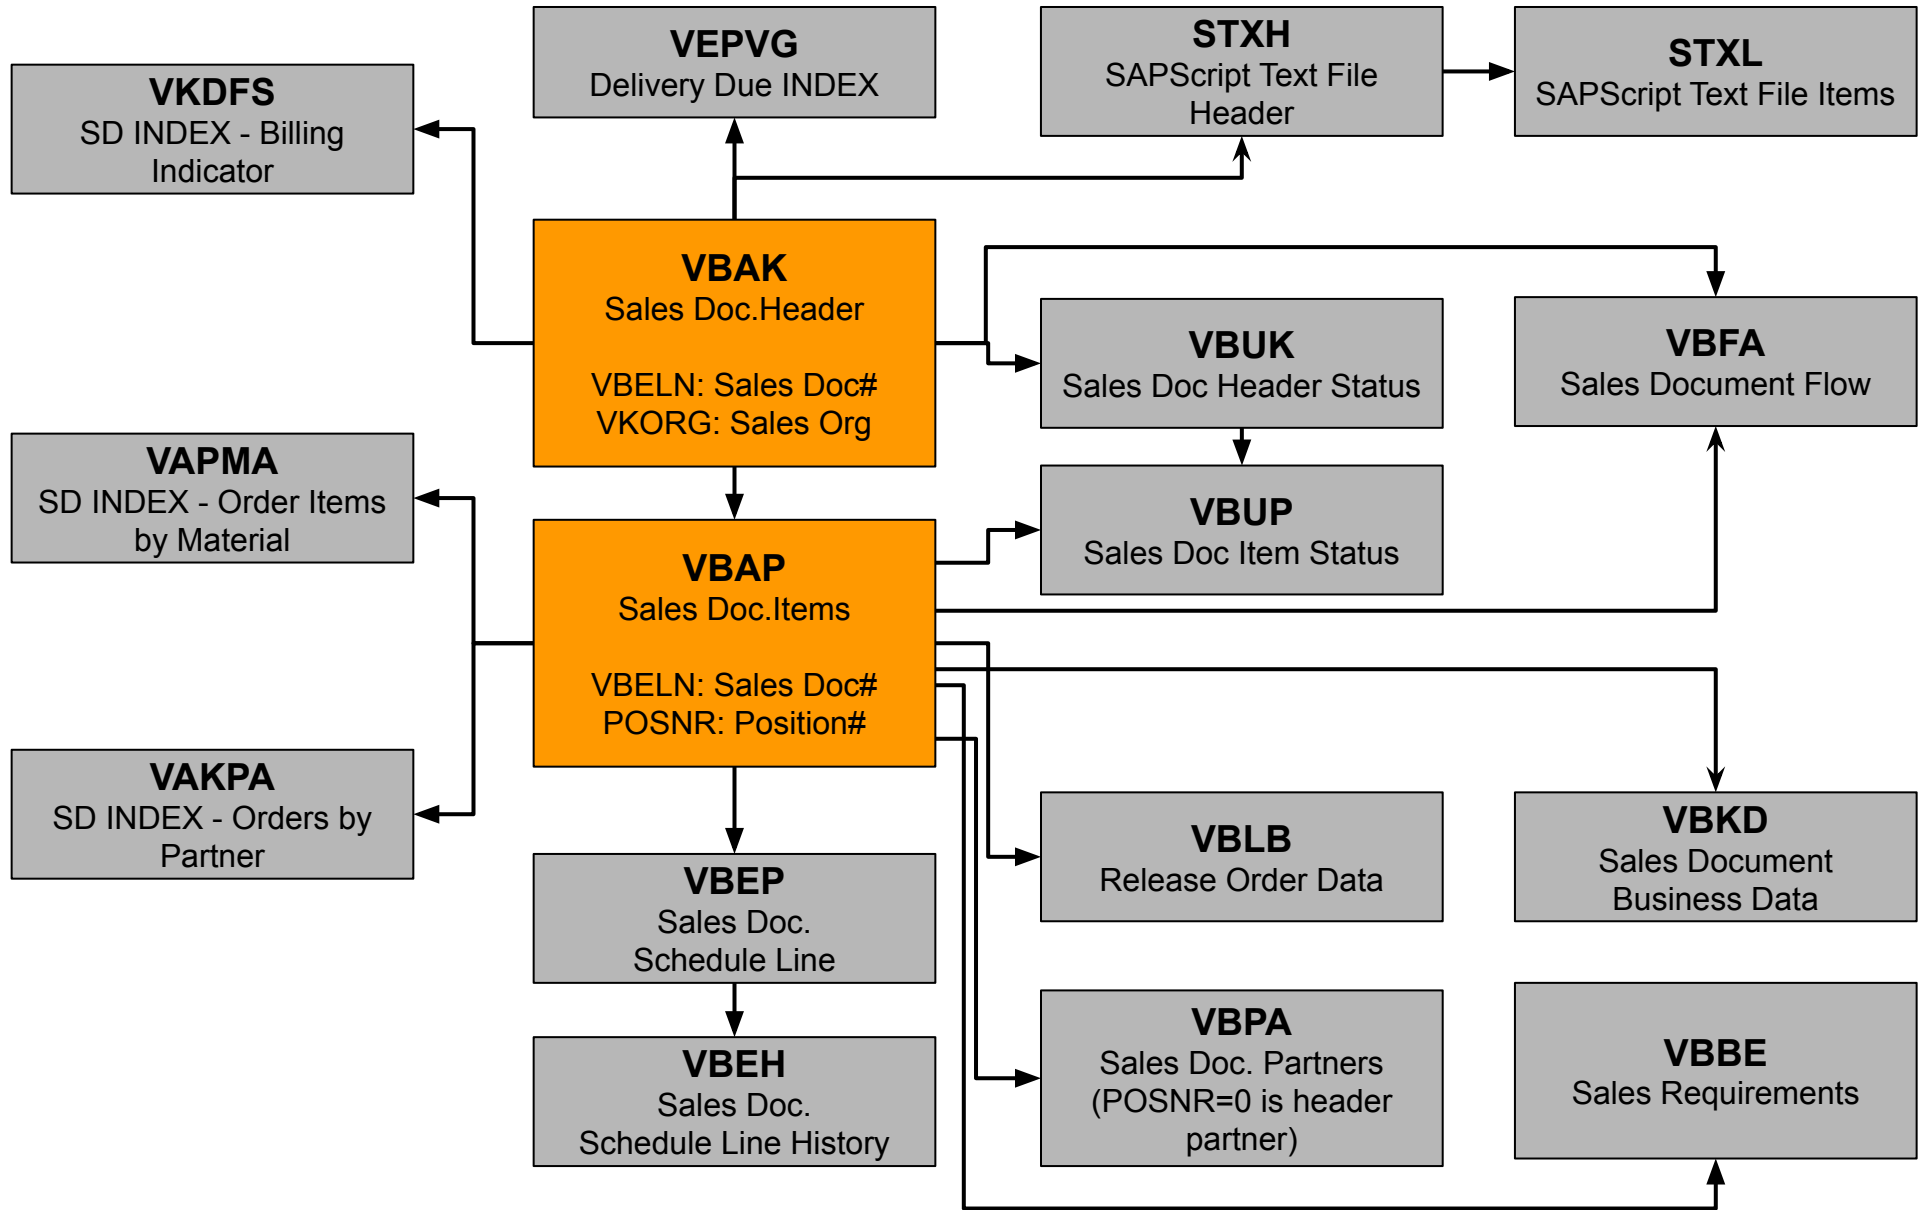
VKDFS
SD INDEX - Billing Indicator

VEPVG
Delivery Due INDEX

STXH
SAPScript Text File Header

STXL
SAPScript Text File Items

VBAK
Sales Doc.Header

VBELN: Sales Doc#
VKORG: Sales Org

VBUK
Sales Doc Header Status

VBFA
Sales Document Flow

VAPMA
SD INDEX - Order Items by Material

VBUP
Sales Doc Item Status

VBAP
Sales Doc.Items

VBELN: Sales Doc#
POSNR: Position#

VAKPA
SD INDEX - Orders by Partner

VBLB
Release Order Data

VBKD
Sales Document Business Data

VBEP
Sales Doc. Schedule Line

VBEH
Sales Doc. Schedule Line History

VBPA
Sales Doc. Partners (POSNR=0 is header partner)

VBBE
Sales Requirements